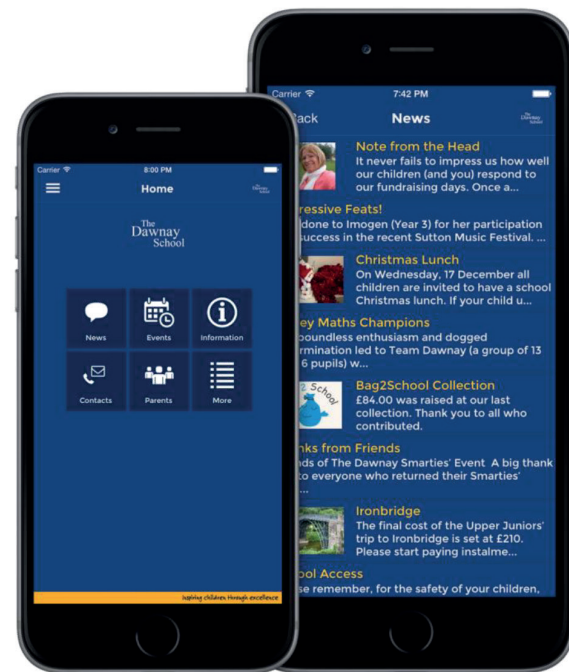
Carrier
8:00 PM
Home
The Dawnay School

The Dawnay School

News
Events
Information
Contacts
Parents
More

Inspiring children through excellence

Carrier
7:42 PM
ack
News
The Dawnay School

Note from the Head
It never fails to impress us how well our children (and you) respond to our fundraising days. Once a...

ressive Feats!
done to Imogen (Year 3) for her participation success in the recent Sutton Music Festival. ...

Christmas Lunch
On Wednesday, 17 December all children are invited to have a school Christmas lunch. If your child u...

ey Maths Champions
boundless enthusiasm and dogged rmination led to Team Dawnay (a group of 13 6 pupils) w...

Bag2School Collection
£84.00 was raised at our last collection. Thank you to all who contributed.

nks from Friends
nds of The Dawnay Smarties' Event A big thank to everyone who returned their Smarties' ...

Ironbridge
The final cost of the Upper Juniors' trip to Ironbridge is set at £210. Please start paying instalme...

ool Access
se remember, for the safety of your children,